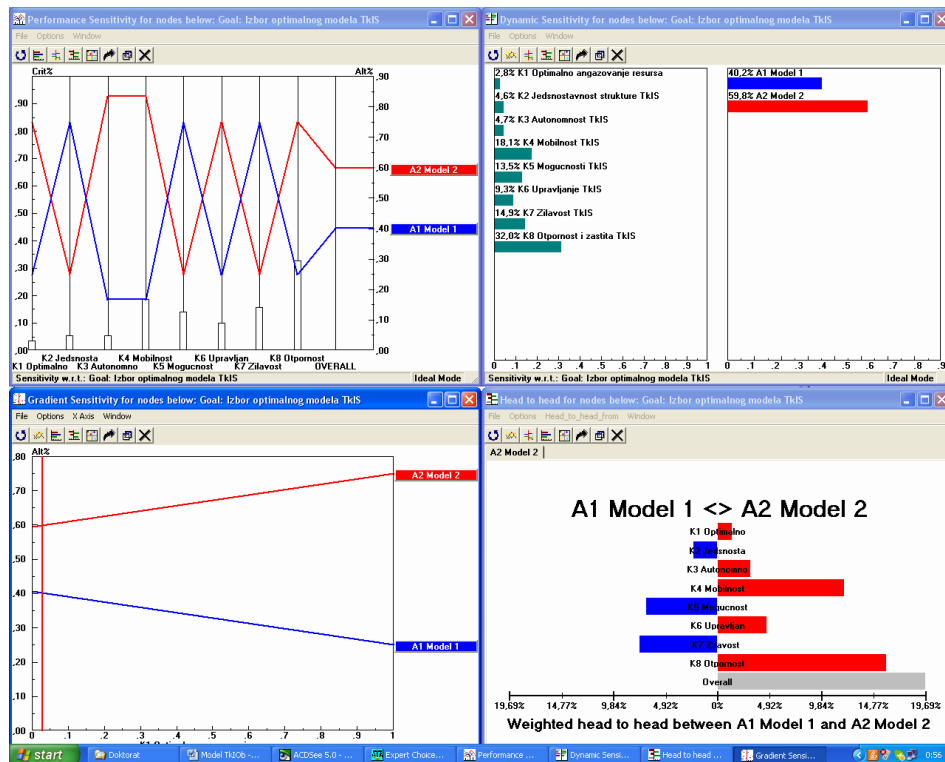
Performance Sensitivity for nodes below: Goal: Izbor optimalnog modela TkIS

File Options Window

Crit% Alt%

,90 ,80 ,70 ,60 ,50 ,40 ,30 ,20 ,10 ,00

,90 ,80 ,70 ,60 ,50 ,40 ,30 ,20 ,10 ,00

A2 Model 2

A1 Model 1

K2 Jednosnosta K4 Mobilnost K6 Upravljan K8 Otpornost
K1 Optimalno K3 Autonomno K5 Mogucnost K7 Zilavost OVERALL

Sensitivity w.r.t.: Goal: Izbor optimalnog modela TkIS Ideal Mode

Dynamic Sensitivity for nodes below: Goal: Izbor optimalnog modela TkIS

File Options Window

2,8% K1 Optimalno angazovanje resursa
4,6% K2 Jednostavnost strukture TkIS
4,7% K3 Autonomnost TkIS
18,1% K4 Mobilnost TkIS
13,5% K5 Mogucnosti TkIS
9,3% K6 Upravljanje TkIS
14,9% K7 Zilavost TkIS
32,0% K8 Otpornost i zastita TkIS

40,2% A1 Model 1
59,8% A2 Model 2

0 .1 .2 .3 .4 .5 .6 .7 .8 .9 1 0 .1 .2 .3 .4 .5 .6 .7 .8 .9

Sensitivity w.r.t.: Goal: Izbor optimalnog modela TkIS Ideal Mode

Gradient Sensitivity for nodes below: Goal: Izbor optimalnog modela TkIS

File Options X Axis Window

Alt%

,80 ,70 ,60 ,50 ,40 ,30 ,20 ,10 ,00

A2 Model 2

A1 Model 1

0 .1 .2 .3 .4 .5 .6 .7 .8 .9 1

Head to head for nodes below: Goal: Izbor optimalnog modela TkIS

File Options Head_to_head_from Window

A2 Model 2

A1 Model 1 <> A2 Model 2

K1 Optimalno
K2 Jednosnosta
K3 Autonomno
K4 Mobilnost
K5 Mogucnost
K6 Upravljan
K7 Zilavost
K8 Otpornost
Overall

19,69% 14,77% 9,84% 4,92% 0% 4,92% 9,84% 14,77% 19,69%

Weighted head to head between A1 Model 1 and A2 Model 2

start Doktorat Model TkIOb - ... ACDSee 5.0 - ... Expert Choice... Performance ... Dynamic Sensi... Head to head ... Gradient Sensi... 0:56